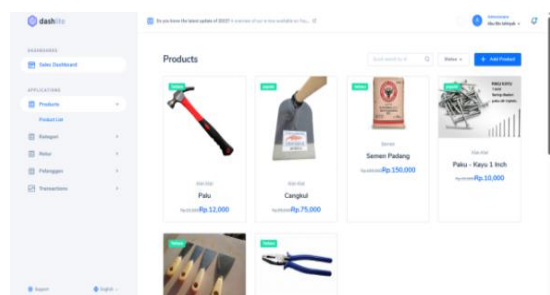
dashlite

Do you know the latest update of 2022? A overview of our is now available on You...

Administrator
Abu Bin Ishtiyak

DASHBOARDS

Sales Dashboard

APPLICATIONS

Products

Product List

Kategori

Retur

Pelanggan

Transactions

Products

Quick search by id

Status

Add Product

Terlaris

Alat-Alat

Palu

Rp.13.000 Rp.12,000

Terjual

Alat-Alat

Cangkul

Rp.80.000 Rp.75,000

Terlaris

Semen

Semen Padang

Rp.155.000 Rp.150,000

Terjual

Alat-Alat

Paku - Kayu 1 Inch

Rp.11.000 Rp.10,000

Terlaris

Terlaris

Support

English